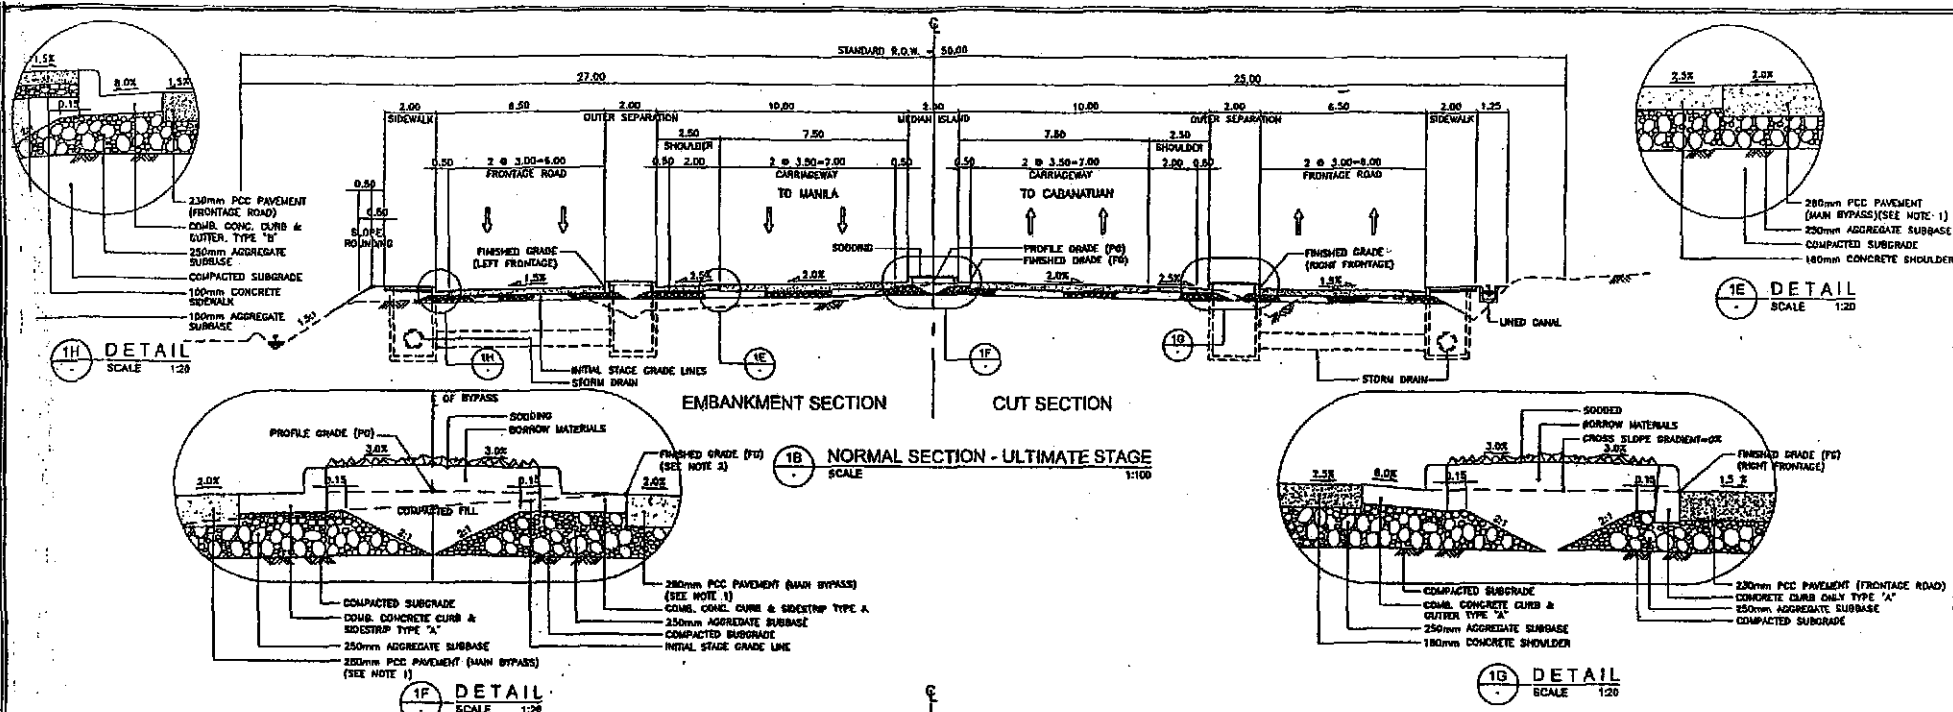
℄

STANDARD R.O.W. = 50.00

27.00

25.00

2.00 SIDEWALK

6.50

2.00 OUTER SEPARATION

10.00

2.00 MEDIAN ISLAND

10.00

2.00 OUTER SEPARATION

6.50

2.00 SIDEWALK

1.25

2.50 SHOULDER

7.50

7.50

2.50 SHOULDER

0.50

2 @ 3.00=6.00 FRONTAGE ROAD

0.50 2.00

2 @ 3.50=7.00 CARRIAGEWAY

0.50

0.50

2 @ 3.50=7.00 CARRIAGEWAY

2.00 0.50

2 @ 3.00=6.00 FRONTAGE ROAD

TO MANILA

TO CABANATUAN

0.50

0.50

SLOPE ROUNDING

FINISHED GRADE (LEFT FRONTAGE)

SODDING

PROFILE GRADE (PG)

FINISHED GRADE (FG)

FINISHED GRADE (RIGHT FRONTAGE)

1.5%

2.5%

2.0%

2.0%

2.5%

1.5%

1.5:1

LINED CANAL

INITIAL STAGE GRADE LINES

STORM DRAIN

STORM DRAIN

1H

1E

1F

1G

EMBANKMENT SECTION

CUT SECTION

1B NORMAL SECTION - ULTIMATE STAGE
SCALE 1:100

1.5%

8.0%

1.5%

0.15

230mm PCC PAVEMENT (FRONTAGE ROAD)

COMB. CONC. CURB & GUTTER, TYPE "B"

250mm AGGREGATE SUBBASE

COMPACTED SUBGRADE

100mm CONCRETE SIDEWALK

100mm AGGREGATE SUBBASE

1H DETAIL
SCALE 1:20

2.5%

2.0%

280mm PCC PAVEMENT (MAIN BYPASS)(SEE NOTE 1)

250mm AGGREGATE SUBBASE

COMPACTED SUBGRADE

180mm CONCRETE SHOULDER

1E DETAIL
SCALE 1:20

℄ OF BYPASS

SODDING

BORROW MATERIALS

PROFILE GRADE (PG)

FINISHED GRADE (FG) (SEE NOTE 2)

2.0%

3.0%

3.0%

2.0%

0.15

0.15

COMPACTED FILL

2:1

2:1

COMPACTED SUBGRADE

COMB. CONCRETE CURB & SIDESTRIP TYPE "A"

250mm AGGREGATE SUBBASE

280mm PCC PAVEMENT (MAIN BYPASS) (SEE NOTE 1)

280mm PCC PAVEMENT (MAIN BYPASS) (SEE NOTE 1)

COMB. CONC. CURB & SIDESTRIP TYPE A

250mm AGGREGATE SUBBASE

COMPACTED SUBGRADE

INITIAL STAGE GRADE LINE

1F DETAIL
SCALE 1:20

SODDED

BORROW MATERIALS

CROSS SLOPE GRADIENT=0%

FINISHED GRADE (FG) (RIGHT FRONTAGE)

2.5%

8.0%

3.0%

3.0%

1.5%

0.15

0.15

2:1

2:1

COMPACTED SUBGRADE

COMB. CONCRETE CURB & GUTTER TYPE "A"

250mm AGGREGATE SUBBASE

180mm CONCRETE SHOULDER

230mm PCC PAVEMENT (FRONTAGE ROAD)

CONCRETE CURB ONLY TYPE "A"

250mm AGGREGATE SUBBASE

COMPACTED SUBGRADE

1G DETAIL
SCALE 1:20

℄